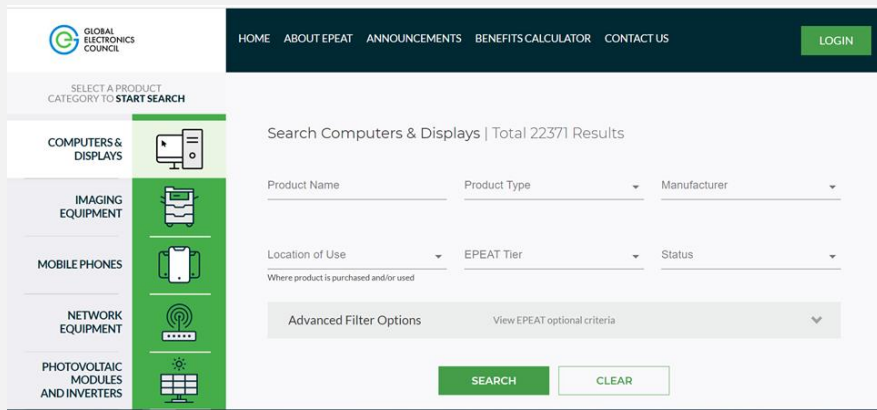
GLOBAL ELECTRONICS COUNCIL

HOME ABOUT EPEAT ANNOUNCEMENTS BENEFITS CALCULATOR CONTACT US

LOGIN

SELECT A PRODUCT CATEGORY TO START SEARCH

COMPUTERS & DISPLAYS

IMAGING EQUIPMENT

MOBILE PHONES

NETWORK EQUIPMENT

PHOTOVOLTAIC MODULES AND INVERTERS

Search Computers & Displays | Total 22371 Results

Product Name

Product Type

Manufacturer

Location of Use

Where product is purchased and/or used

EPEAT Tier

Status

Advanced Filter Options

View EPEAT optional criteria

SEARCH

CLEAR